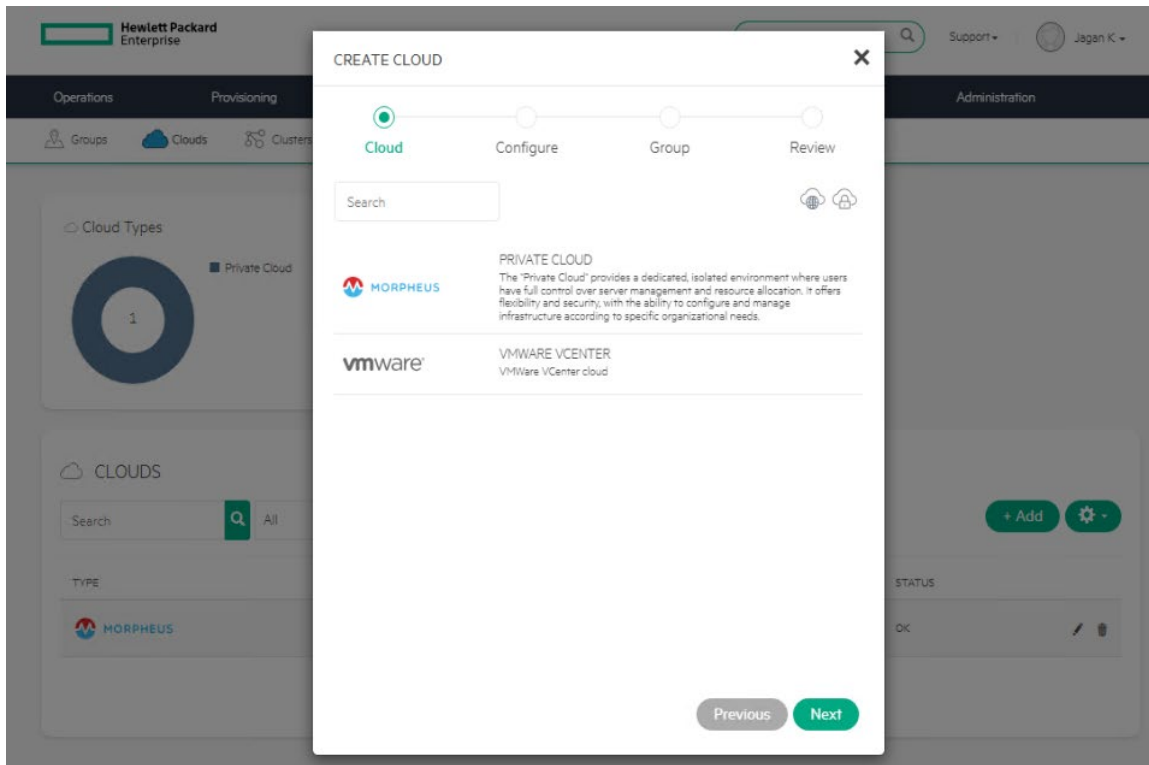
Hewlett Packard Enterprise

Support ▾ Jagan K ▾

Operations Provisioning Administration

Groups Clouds Clusters

Cloud Types

Private Cloud

1

CLOUDS

Search All

+ Add

TYPE STATUS

MORPHEUS OK

CREATE CLOUD

✕

Cloud Configure Group Review

Search

MORPHEUS

PRIVATE CLOUD

The "Private Cloud" provides a dedicated, isolated environment where users have full control over server management and resource allocation. It offers flexibility and security, with the ability to configure and manage infrastructure according to specific organizational needs.

vmware

VMWARE VCENTER

VMWare VCenter cloud

Previous Next